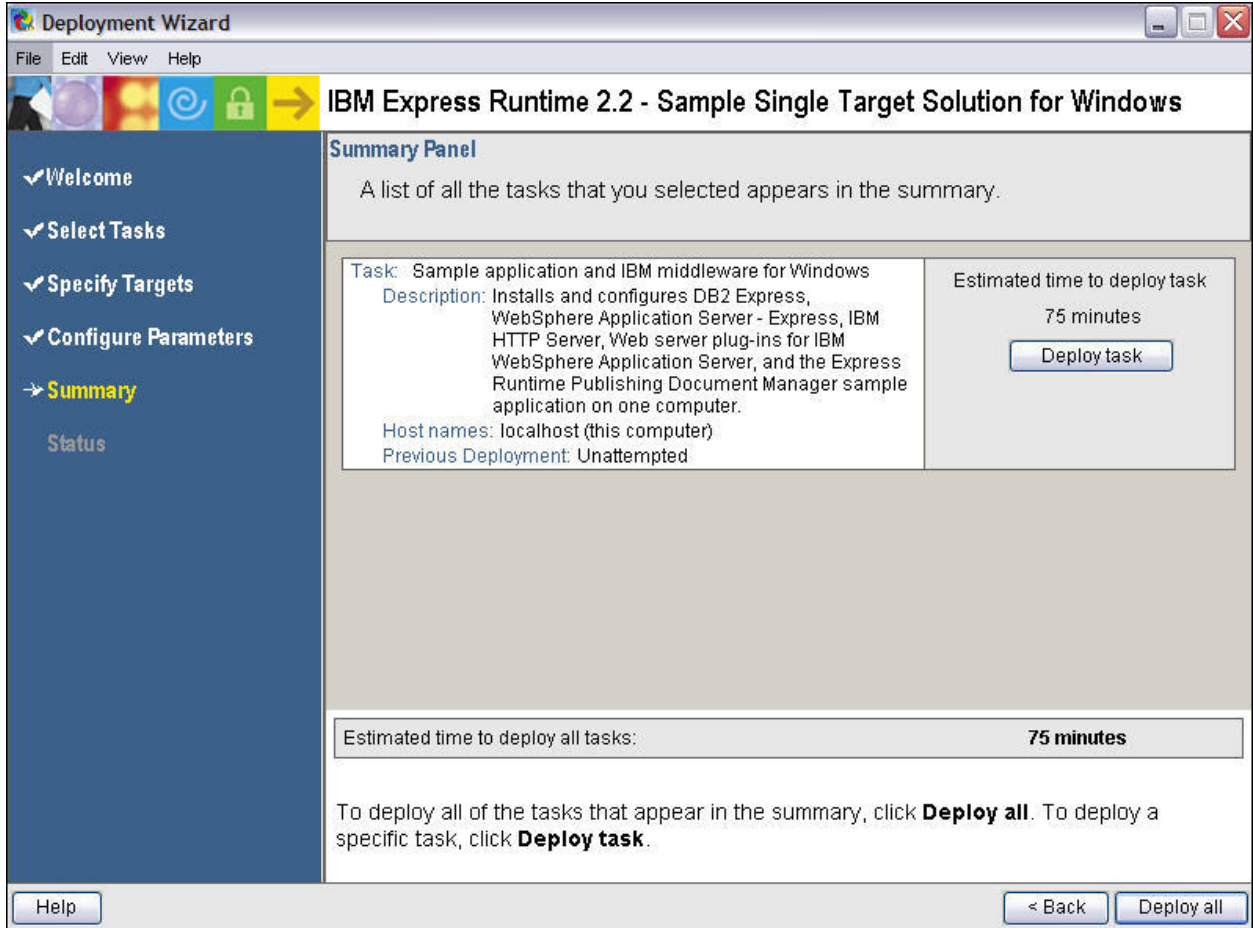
Deployment Wizard

File Edit View Help

IBM Express Runtime 2.2 - Sample Single Target Solution for Windows

✔Welcome

✔Select Tasks

✔Specify Targets

✔Configure Parameters

→Summary

Status

Summary Panel

A list of all the tasks that you selected appears in the summary.

Task: Sample application and IBM middleware for Windows
Description: Installs and configures DB2 Express, WebSphere Application Server - Express, IBM HTTP Server, Web server plug-ins for IBM WebSphere Application Server, and the Express Runtime Publishing Document Manager sample application on one computer.
Host names: localhost (this computer)
Previous Deployment: Unattempted

Estimated time to deploy task

75 minutes

Deploy task

Estimated time to deploy all tasks: **75 minutes**

To deploy all of the tasks that appear in the summary, click **Deploy all**. To deploy a specific task, click **Deploy task**.

Help

< Back

Deploy all